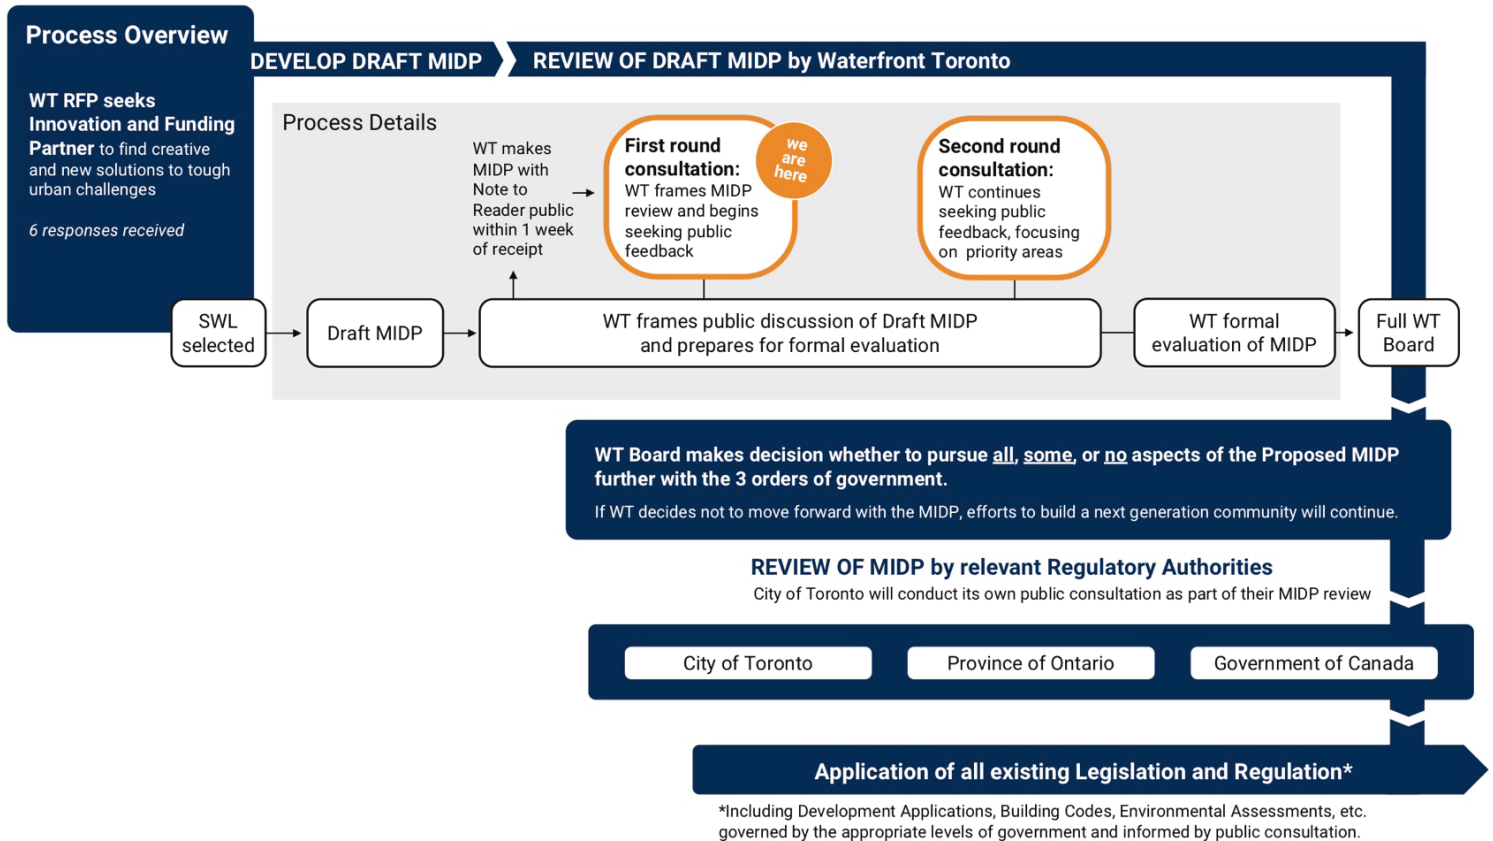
Process Overview

DEVELOP DRAFT MIDP

REVIEW OF DRAFT MIDP by Waterfront Toronto

WT RFP seeks Innovation and Funding Partner to find creative and new solutions to tough urban challenges

6 responses received

Process Details

WT makes MIDP with Note to Reader public within 1 week of receipt

First round consultation: WT frames MIDP review and begins seeking public feedback

we are here

Second round consultation: WT continues seeking public feedback, focusing on priority areas

SWL selected

Draft MIDP

WT frames public discussion of Draft MIDP and prepares for formal evaluation

WT formal evaluation of MIDP

Full WT Board

WT Board makes decision whether to pursue all, some, or no aspects of the Proposed MIDP further with the 3 orders of government.

If WT decides not to move forward with the MIDP, efforts to build a next generation community will continue.

REVIEW OF MIDP by relevant Regulatory Authorities

City of Toronto will conduct its own public consultation as part of their MIDP review

City of Toronto

Province of Ontario

Government of Canada

Application of all existing Legislation and Regulation*

*Including Development Applications, Building Codes, Environmental Assessments, etc. governed by the appropriate levels of government and informed by public consultation.